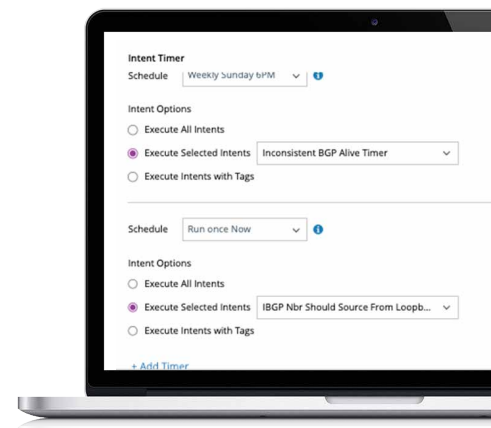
Intent Timer

Schedule Weekly Sunday 6PM

Intent Options

Execute All Intents

Execute Selected Intents Inconsistent BGP Alive Timer

Execute Intents with Tags

Schedule Run once Now

Intent Options

Execute All Intents

Execute Selected Intents IBGP Nbr Should Source From Loopb...

Execute Intents with Tags

+ Add Timer